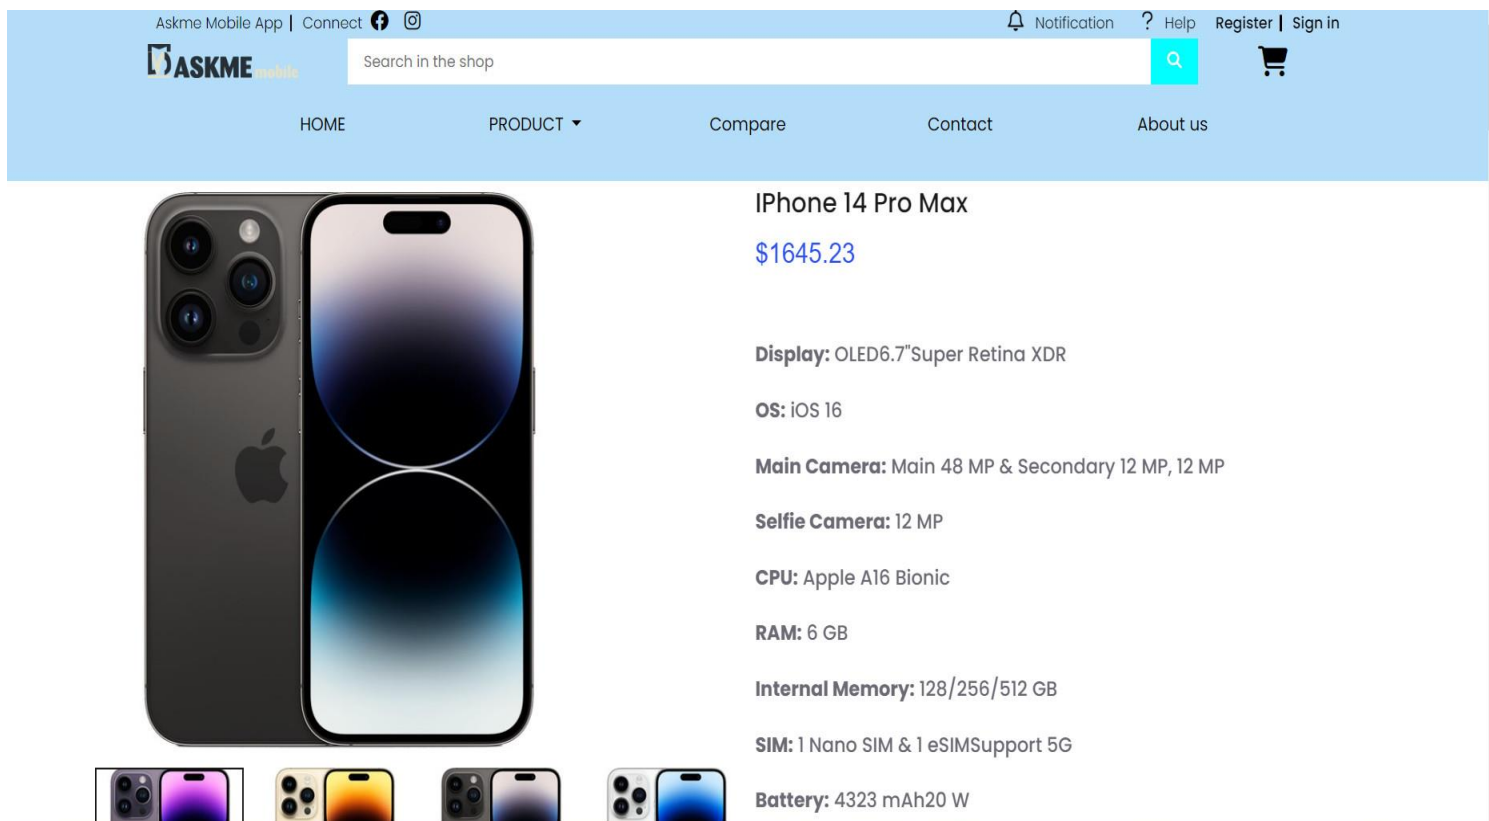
Askme Mobile App | Connect

Notification ? Help Register | Sign in

ASKME mobile

Search in the shop

HOME PRODUCT Compare Contact About us

IPhone 14 Pro Max

$1645.23

**Display:** OLED6.7"Super Retina XDR

**OS:** iOS 16

**Main Camera:** Main 48 MP & Secondary 12 MP, 12 MP

**Selfie Camera:** 12 MP

**CPU:** Apple A16 Bionic

**RAM:** 6 GB

**Internal Memory:** 128/256/512 GB

**SIM:** 1 Nano SIM & 1 eSIMSupport 5G

**Battery:** 4323 mAh20 W